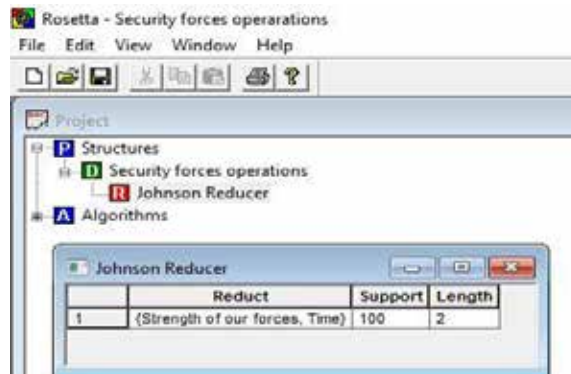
Rosetta - Security forces operarations
File Edit View Window Help

Project
P Structures
D Security forces operations
R Johnson Reducer
A Algorithms

Johnson Reducer

| | Reduct | Support | Length |
|---|---|---|---|
| 1 | {Strength of our forces, Time} | 100 | 2 |